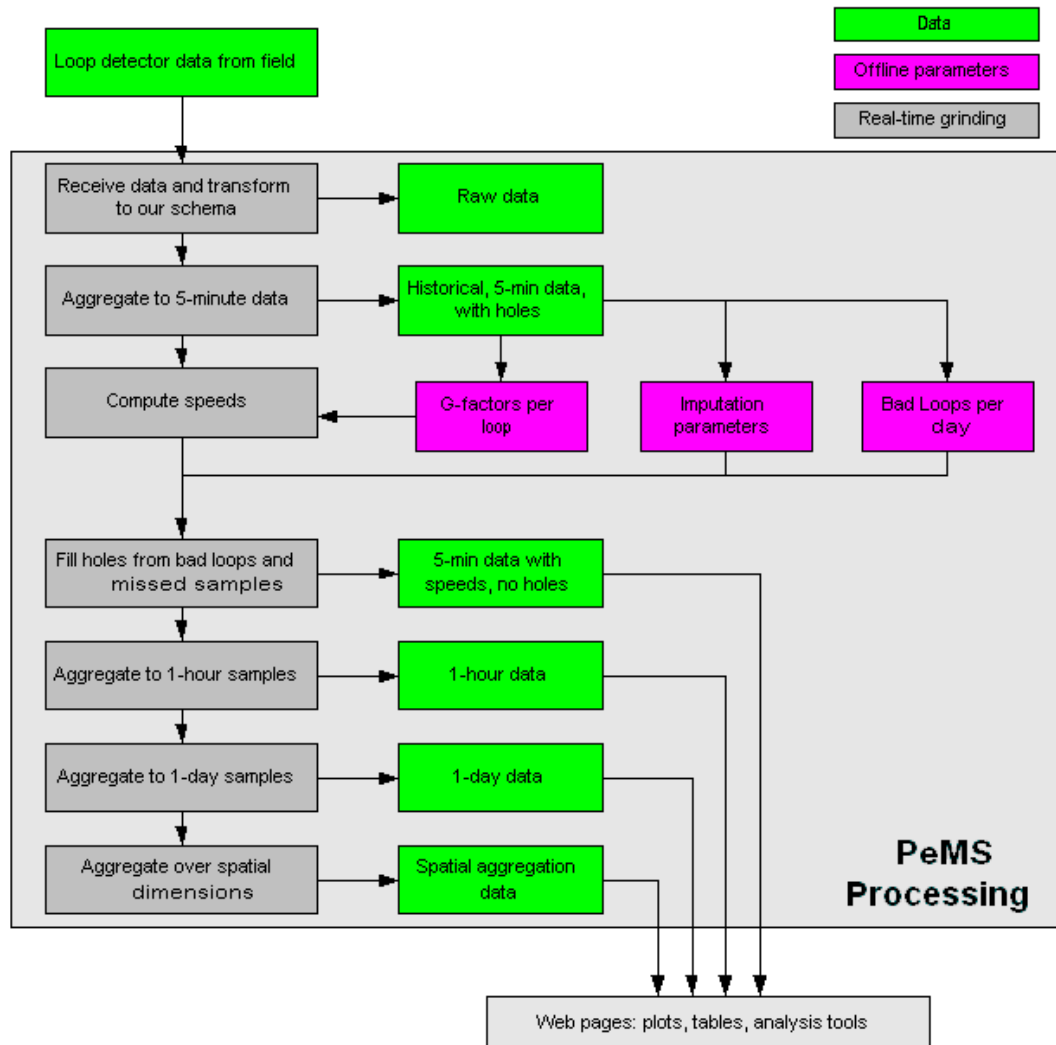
Data

Offline parameters

Real-time grinding

Loop detector data from field

Receive data and transform to our schema

Raw data

Aggregate to 5-minute data

Historical, 5-min data, with holes

Compute speeds

G-factors per loop

Imputation parameters

Bad Loops per day

Fill holes from bad loops and missed samples

5-min data with speeds, no holes

Aggregate to 1-hour samples

1-hour data

Aggregate to 1-day samples

1-day data

Aggregate over spatial dimensions

Spatial aggregation data

PeMS Processing

Web pages: plots, tables, analysis tools